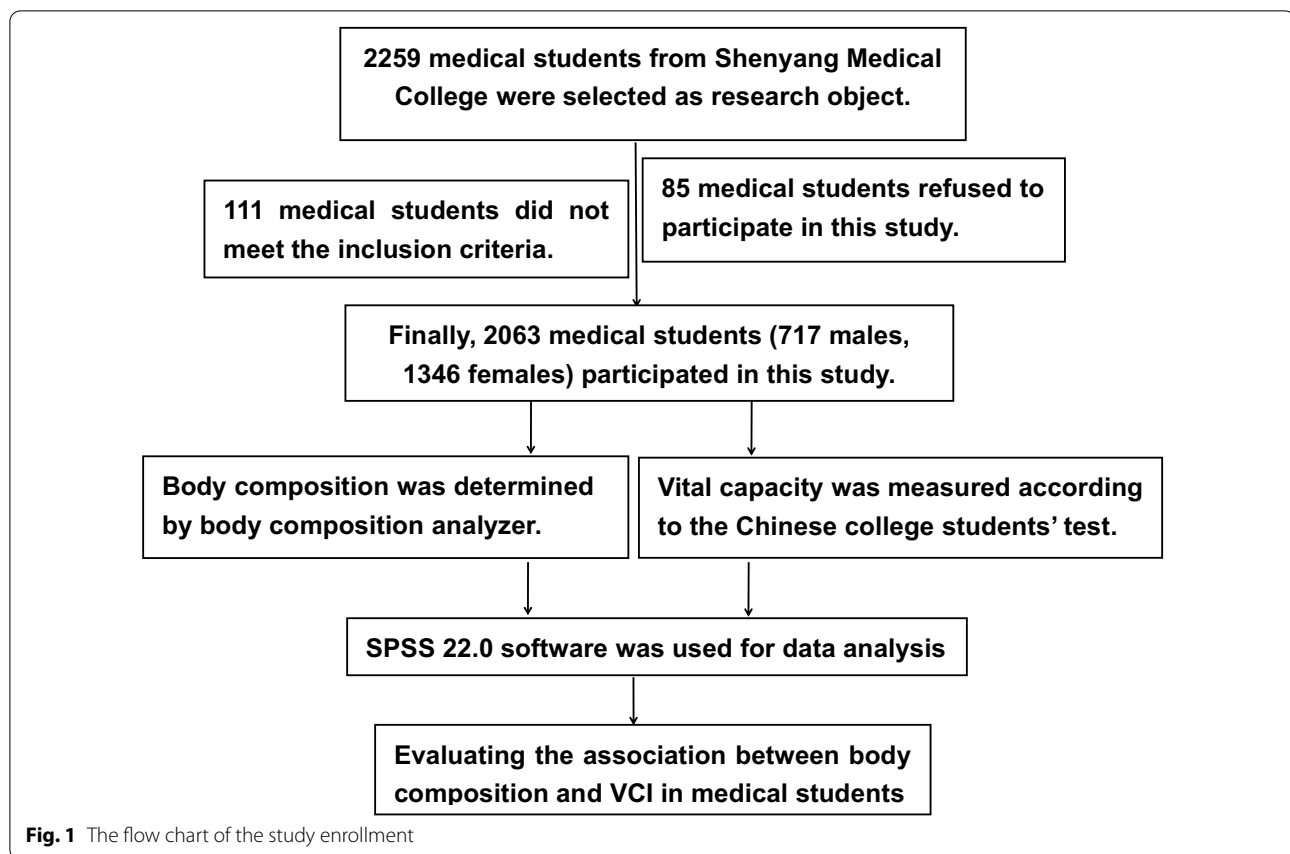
2259 medical students from Shenyang Medical College were selected as research object.

111 medical students did not meet the inclusion criteria.

85 medical students refused to participate in this study.

Finally, 2063 medical students (717 males, 1346 females) participated in this study.

Body composition was determined by body composition analyzer.

Vital capacity was measured according to the Chinese college students' test.

SPSS 22.0 software was used for data analysis

Evaluating the association between body composition and VCI in medical students

Fig. 1 The flow chart of the study enrollment